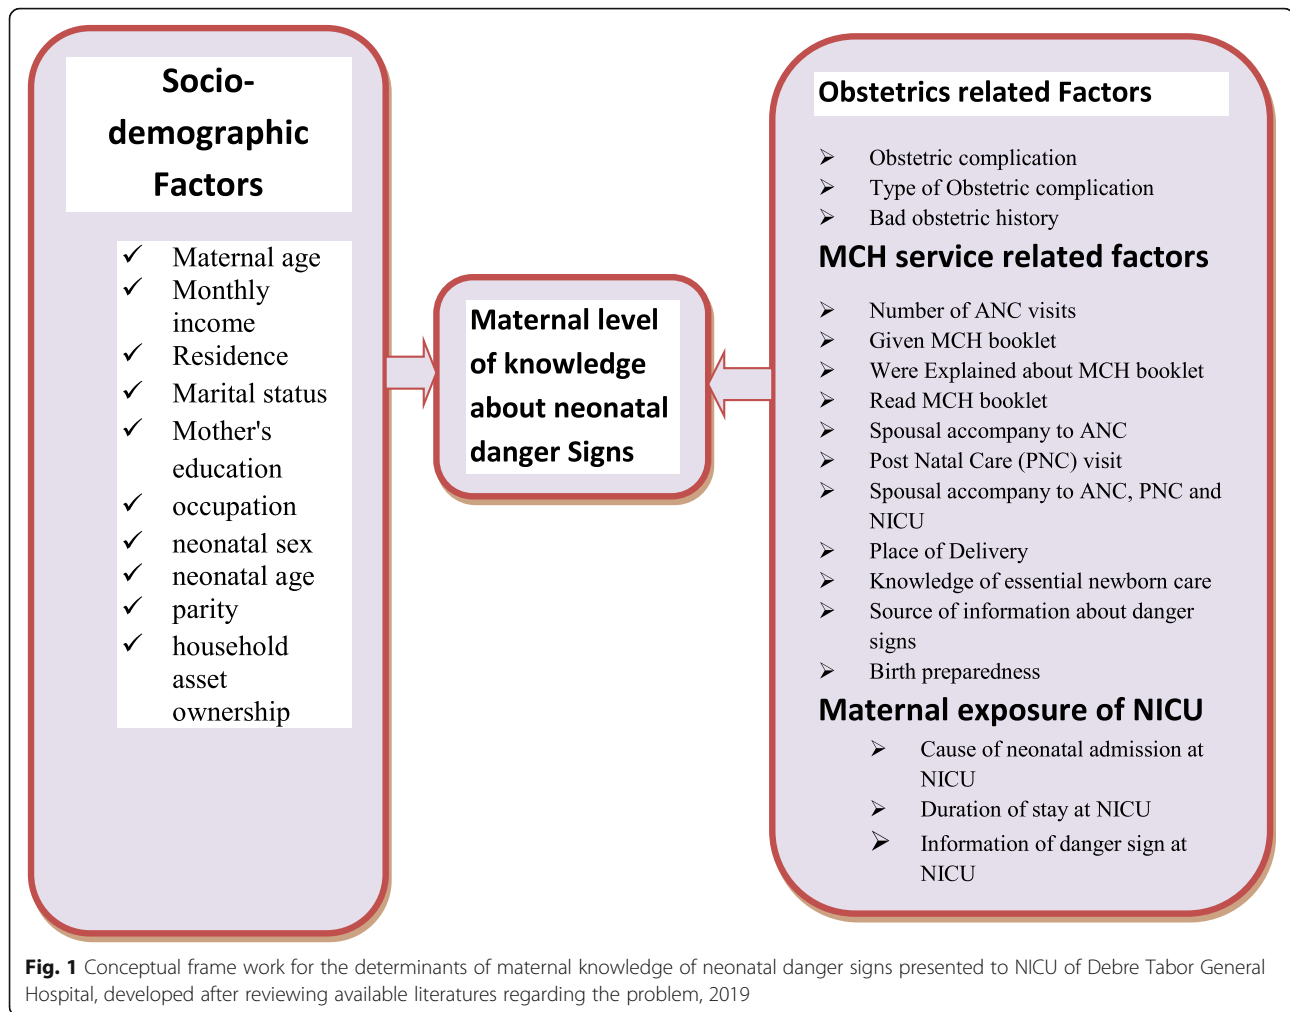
Socio-demographic Factors

✓ Maternal age
✓ Monthly income
✓ Residence
✓ Marital status
✓ Mother's education
✓ occupation
✓ neonatal sex
✓ neonatal age
✓ parity
✓ household asset ownership

Maternal level of knowledge about neonatal danger Signs

Obstetrics related Factors

➢ Obstetric complication
➢ Type of Obstetric complication
➢ Bad obstetric history

MCH service related factors

➢ Number of ANC visits
➢ Given MCH booklet
➢ Were Explained about MCH booklet
➢ Read MCH booklet
➢ Spousal accompany to ANC
➢ Post Natal Care (PNC) visit
➢ Spousal accompany to ANC, PNC and NICU
➢ Place of Delivery
➢ Knowledge of essential newborn care
➢ Source of information about danger signs
➢ Birth preparedness

Maternal exposure of NICU

➢ Cause of neonatal admission at NICU
➢ Duration of stay at NICU
➢ Information of danger sign at NICU

Fig. 1 Conceptual frame work for the determinants of maternal knowledge of neonatal danger signs presented to NICU of Debre Tabor General Hospital, developed after reviewing available literatures regarding the problem, 2019